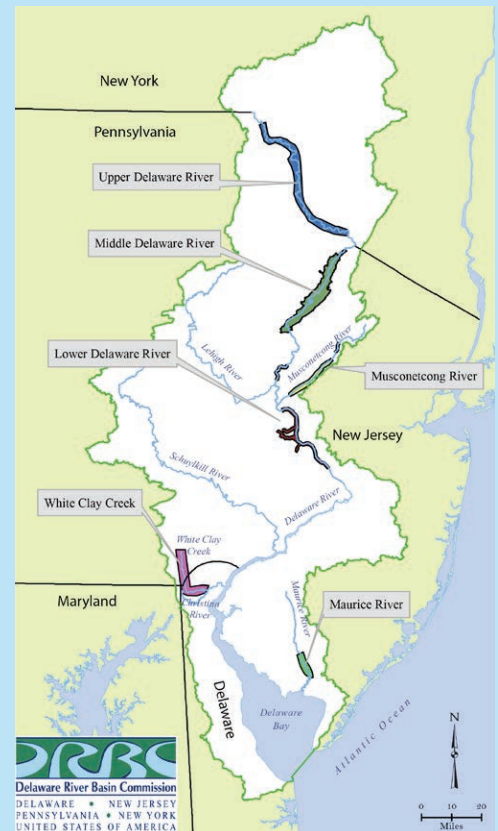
New York

Pennsylvania

Upper Delaware River

Middle Delaware River

Lehigh River

Musconetcong River

Lower Delaware River

Musconetcong River

New Jersey

Schuylkill River

Delaware River

White Clay Creek

White Clay Creek

Christina River

Maryland

Maurice River

Maurice River

Delaware

Delaware Bay

Atlantic Ocean

N

S

0 10 20
Miles

DRBC
Delaware River Basin Commission
DELAWARE • NEW JERSEY
PENNSYLVANIA • NEW YORK
UNITED STATES OF AMERICA